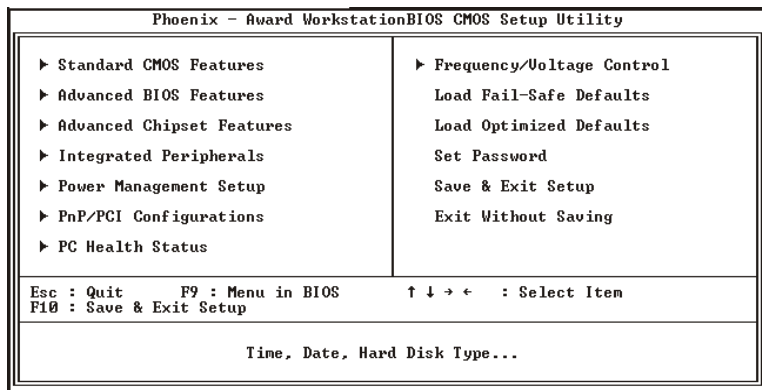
Phoenix - Award WorkstationBIOS CMOS Setup Utility

► Standard CMOS Features
► Advanced BIOS Features
► Advanced Chipset Features
► Integrated Peripherals
► Power Management Setup
► PnP/PCI Configurations
► PC Health Status

► Frequency/Voltage Control
Load Fail-Safe Defaults
Load Optimized Defaults
Set Password
Save & Exit Setup
Exit Without Saving

Esc : Quit F9 : Menu in BIOS ↑ ↓ → ← : Select Item
F10 : Save & Exit Setup

Time, Date, Hard Disk Type...